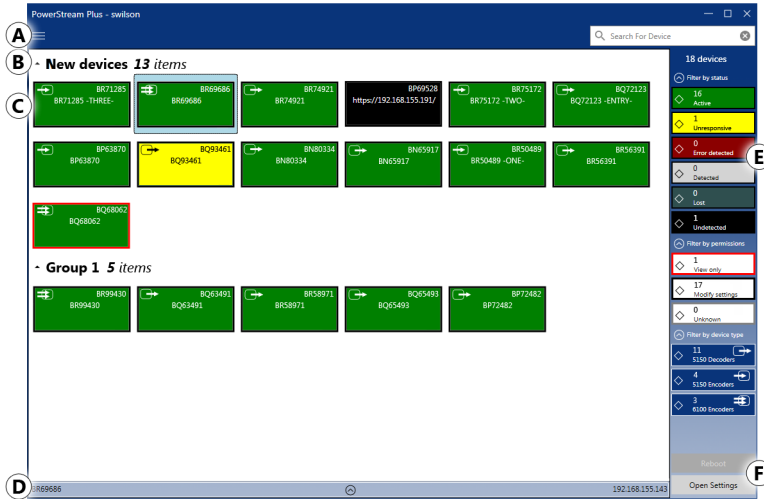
PowerStream Plus - swilson

A

Search For Device

B

New devices 13 items

C

BR71285
BR71285 -THREE-

BR69686
BR69686

BR74921
BR74921

BP69528
https://192.168.155.191/

BR75172
BR75172 -TWO-

BQ72123
BQ72123 -ENTRY-

BP63870
BP63870

BQ93461
BQ93461

BN80334
BN80334

BN65917
BN65917

BR50489
BR50489 -ONE-

BR56391
BR56391

BQ68062
BQ68062

Group 1 5 items

BR99430
BR99430

BQ63491
BQ63491

BR58971
BR58971

BQ65493
BQ65493

BP72482
BP72482

18 devices

Filter by status

16
Active

1
Unresponsive

0
Error detected

E

0
Detected

0
Lost

1
Undetected

Filter by permissions

1
View only

17
Modify settings

0
Unknown

Filter by device type

11
5150 Decoders

4
5150 Encoders

3
6100 Encoders

Reboot

F

D

BR69686

192.168.155.143

Open Settings